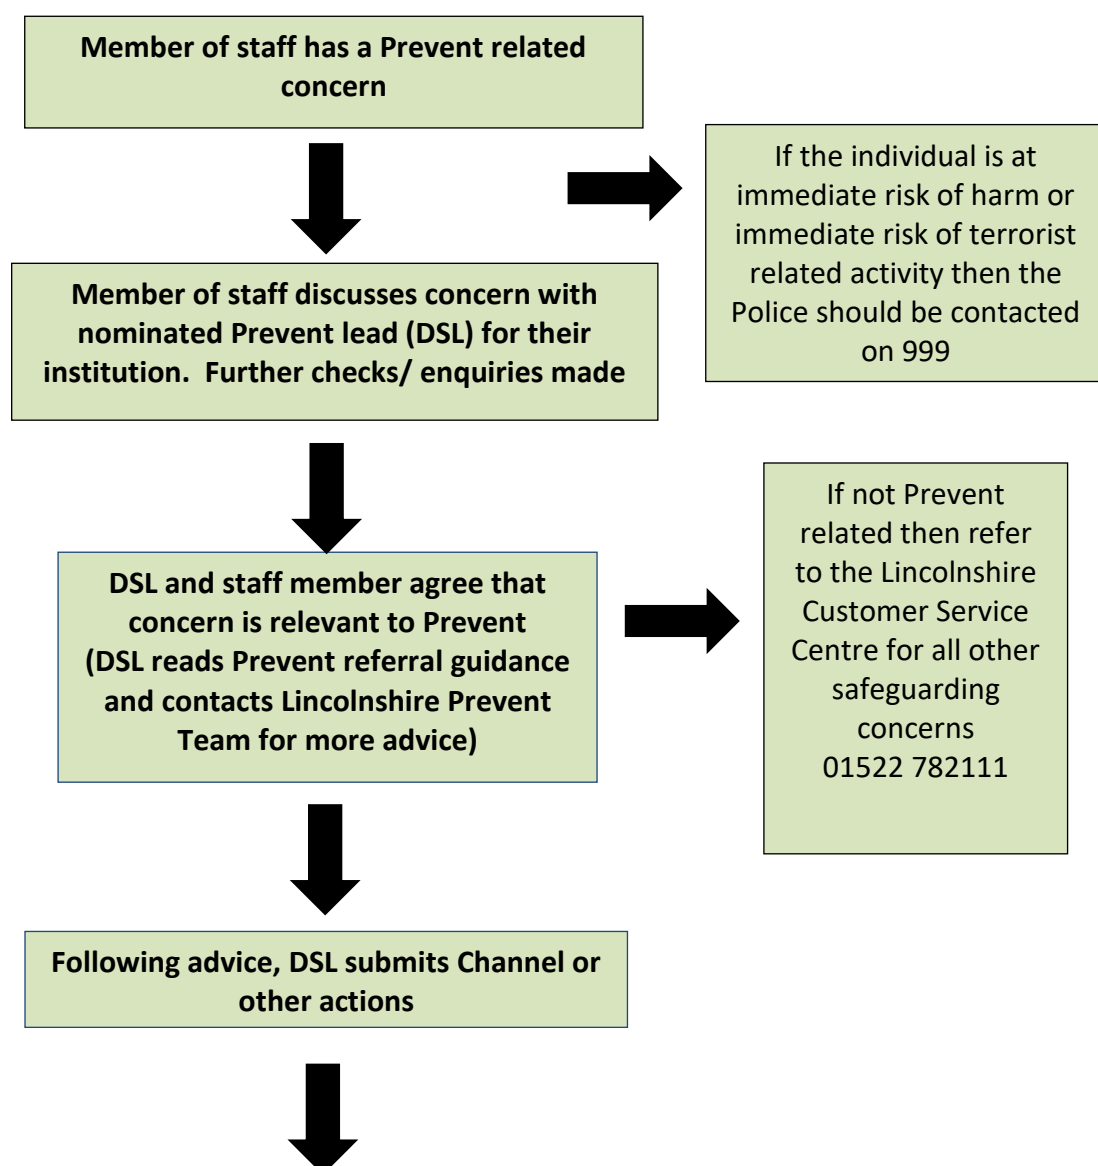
Member of staff has a Prevent related concern

If the individual is at immediate risk of harm or immediate risk of terrorist related activity then the Police should be contacted on 999

Member of staff discusses concern with nominated Prevent lead (DSL) for their institution. Further checks/ enquiries made

If not Prevent related then refer to the Lincolnshire Customer Service Centre for all other safeguarding concerns 01522 782111

DSL and staff member agree that concern is relevant to Prevent (DSL reads Prevent referral guidance and contacts Lincolnshire Prevent Team for more advice)

Following advice, DSL submits Channel or other actions